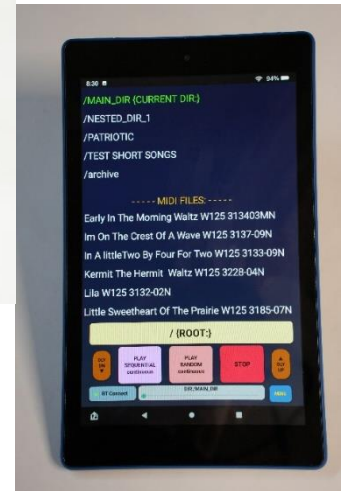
8:36 ■ 94%

/MAIN_DIR (CURRENT DIR:)

/NESTED_DIR_1

/PATRIOTIC

/TEST SHORT SONGS

/archive

----- MIDI FILES: -----

Early In The Morning Waltz W125 313403MN

Im On The Crest Of A Wave W125 3137-09N

In A littleTwo By Four For Two W125 3133-09N

Kermit The Hermit Waltz W125 3228-04N

Lila W125 3132-02N

Little Sweetheart Of The Prairie W125 3185-07N

/ (ROOT:)

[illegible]

PLAY SEQUENTIAL continuous

PLAY RANDOM continuous

STOP

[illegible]

BT Connect

SD:/MAIN_DIR

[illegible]